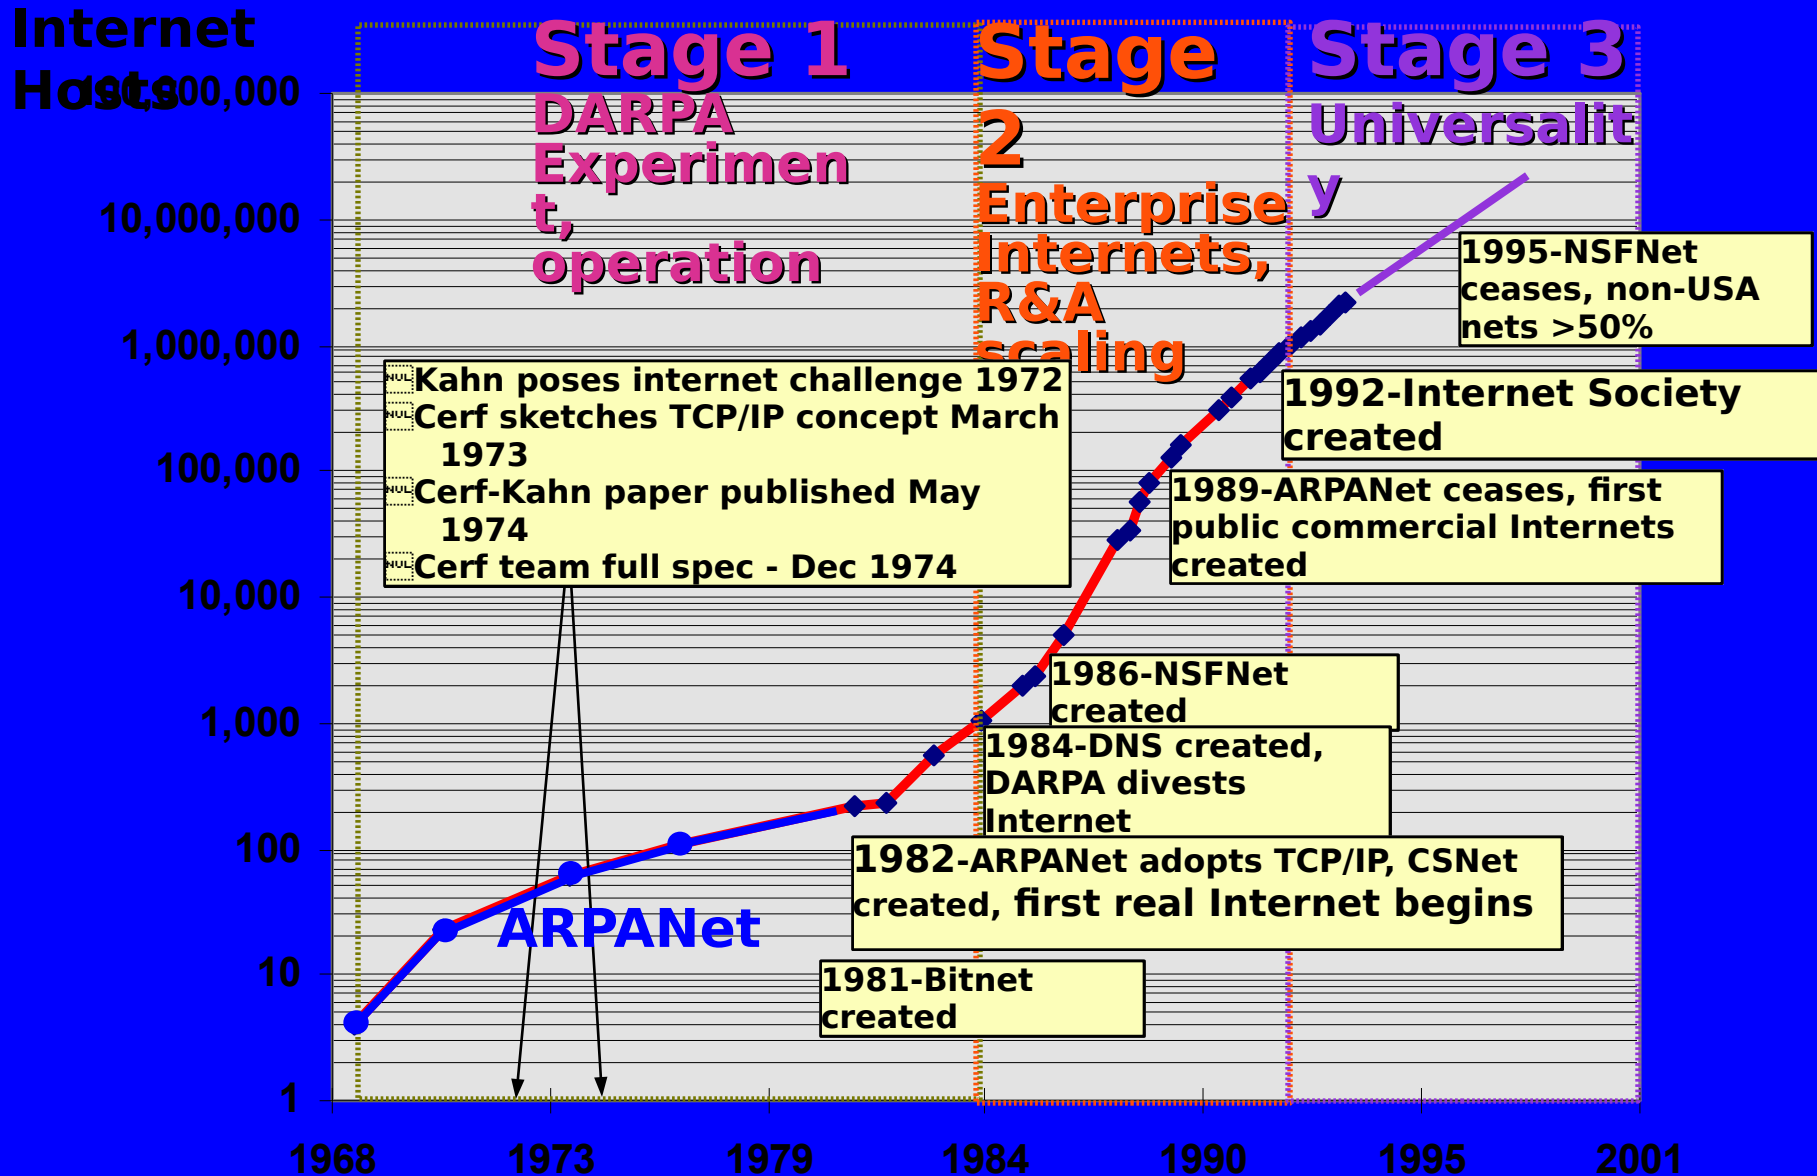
Internet Hosts

100,000,000

10,000,000

1,000,000

100,000

10,000

1,000

100

10

1

1968 1973 1979 1984 1990 1995 2001

Stage 1
DARPA Experiment, operation

Stage 2
Enterprise Internets, R&A scaling

Stage 3
Universality

Kahn poses internet challenge 1972
Cerf sketches TCP/IP concept March 1973
Cerf-Kahn paper published May 1974
Cerf team full spec - Dec 1974

ARPANet

1995-NSFNet ceases, non-USA nets >50%

1992-Internet Society created

1989-ARPANet ceases, first public commercial Internets created

1986-NSFNet created

1984-DNS created, DARPA divests Internet

1982-ARPANet adopts TCP/IP, CSNet created, first real Internet begins

1981-Bitnet created